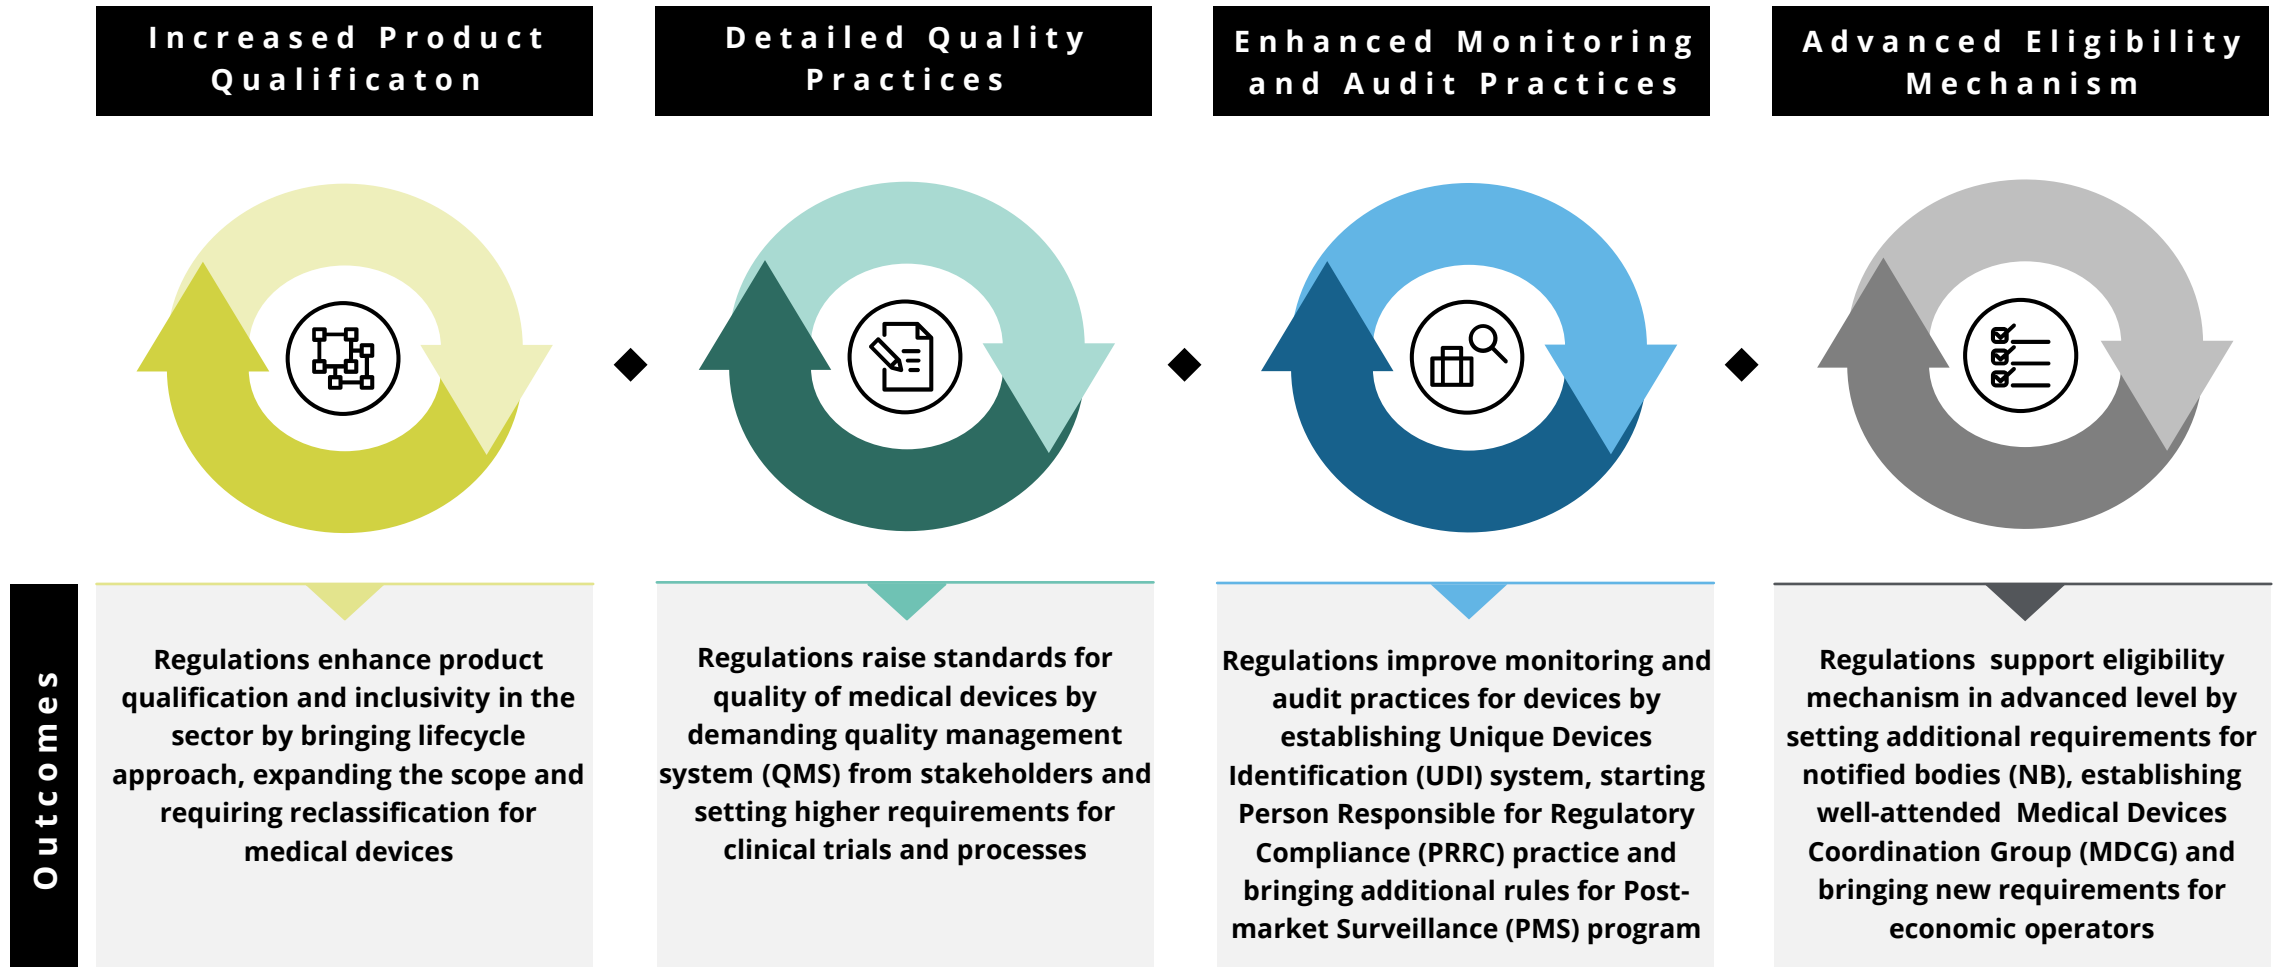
Increased Product Qualificaton

Detailed Quality Practices

Enhanced Monitoring and Audit Practices

Advanced Eligibility Mechanism

Outcomes

Regulations enhance product qualification and inclusivity in the sector by bringing lifecycle approach, expanding the scope and requiring reclassification for medical devices

Regulations raise standards for quality of medical devices by demanding quality management system (QMS) from stakeholders and setting higher requirements for clinical trials and processes

Regulations improve monitoring and audit practices for devices by establishing Unique Devices Identification (UDI) system, starting Person Responsible for Regulatory Compliance (PRRC) practice and bringing additional rules for Post-market Surveillance (PMS) program

Regulations support eligibility mechanism in advanced level by setting additional requirements for notified bodies (NB), establishing well-attended Medical Devices Coordination Group (MDCG) and bringing new requirements for economic operators